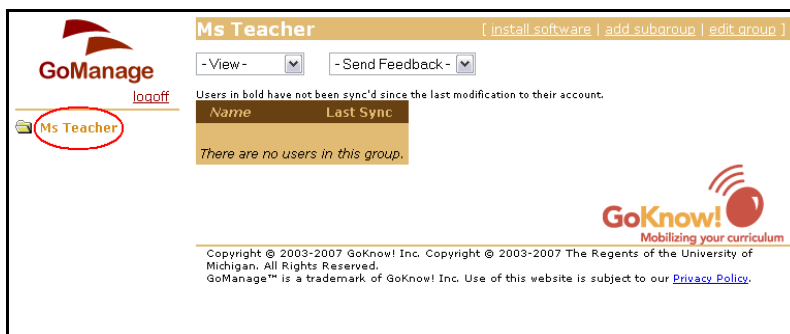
GoManage

logoff

Ms Teacher

Ms Teacher

[ install software | add subgroup | edit group ]

- View -

- Send Feedback -

Users in bold have not been sync'd since the last modification to their account.

| Name | Last Sync |
|---|---|
| There are no users in this group. | |

GoKnow!
Mobilizing your curriculum

Copyright © 2003-2007 GoKnow! Inc. Copyright © 2003-2007 The Regents of the University of Michigan. All Rights Reserved.
GoManage™ is a trademark of GoKnow! Inc. Use of this website is subject to our Privacy Policy.